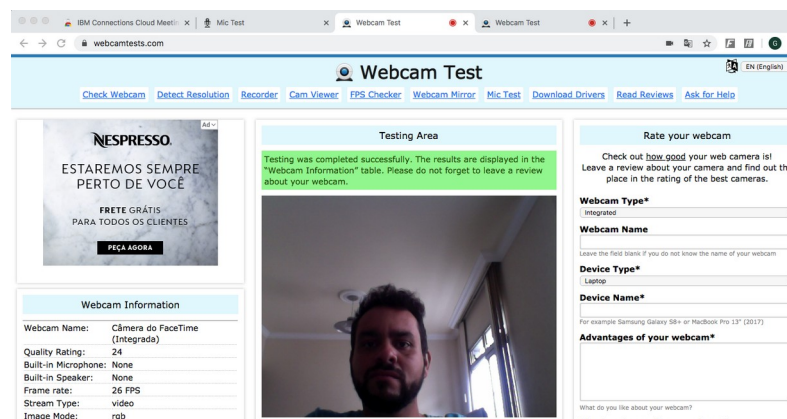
IBM Connections Cloud Meetin × | Mic Test × | Webcam Test × | Webcam Test × | +

webcamtests.com

Webcam Test

EN (English)

Check Webcam Detect Resolution Recorder Cam Viewer FPS Checker Webcam Mirror Mic Test Download Drivers Read Reviews Ask for Help

Ad

NESPRESSO.

ESTAREMOS SEMPRE PERTO DE VOCÊ

FRETE GRÁTIS PARA TODOS OS CLIENTES

PEÇA AGORA

Webcam Information

| Webcam Name: | Câmera do FaceTime (Integrada) |
|---|---|
| Quality Rating: | 24 |
| Built-in Microphone: | None |
| Built-in Speaker: | None |
| Frame rate: | 26 FPS |
| Stream Type: | video |
| Image Mode: | rgb |

Testing Area

Testing was completed successfully. The results are displayed in the "Webcam Information" table. Please do not forget to leave a review about your webcam.

Rate your webcam

Check out how good your web camera is! Leave a review about your camera and find out th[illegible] place in the rating of the best cameras.

Webcam Type*
Integrated

Webcam Name

Leave the field blank if you do not know the name of your webcam

Device Type*
Laptop

Device Name*

For example Samsung Galaxy S8+ or MacBook Pro 13" (2017)

Advantages of your webcam*

What do you like about your webcam?